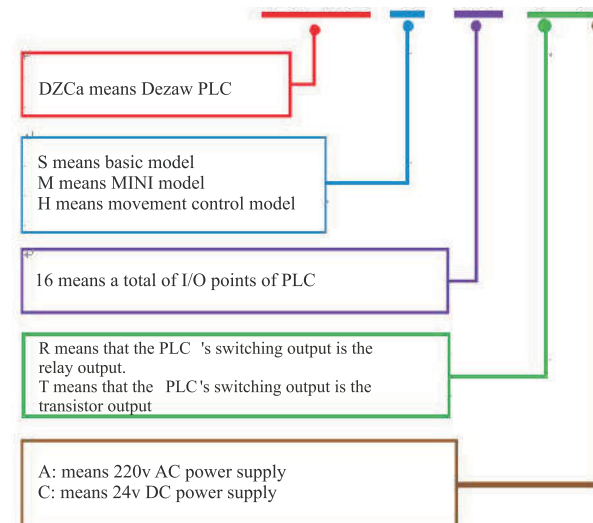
DZCa means Dezaw PLC

S means basic model
M means MINI model
H means movement control model

16 means a total of I/O points of PLC

R means that the PLC 's switching output is the relay output.
T means that the PLC's switching output is the transistor output

A: means 220v AC power supply
C: means 24v DC power supply